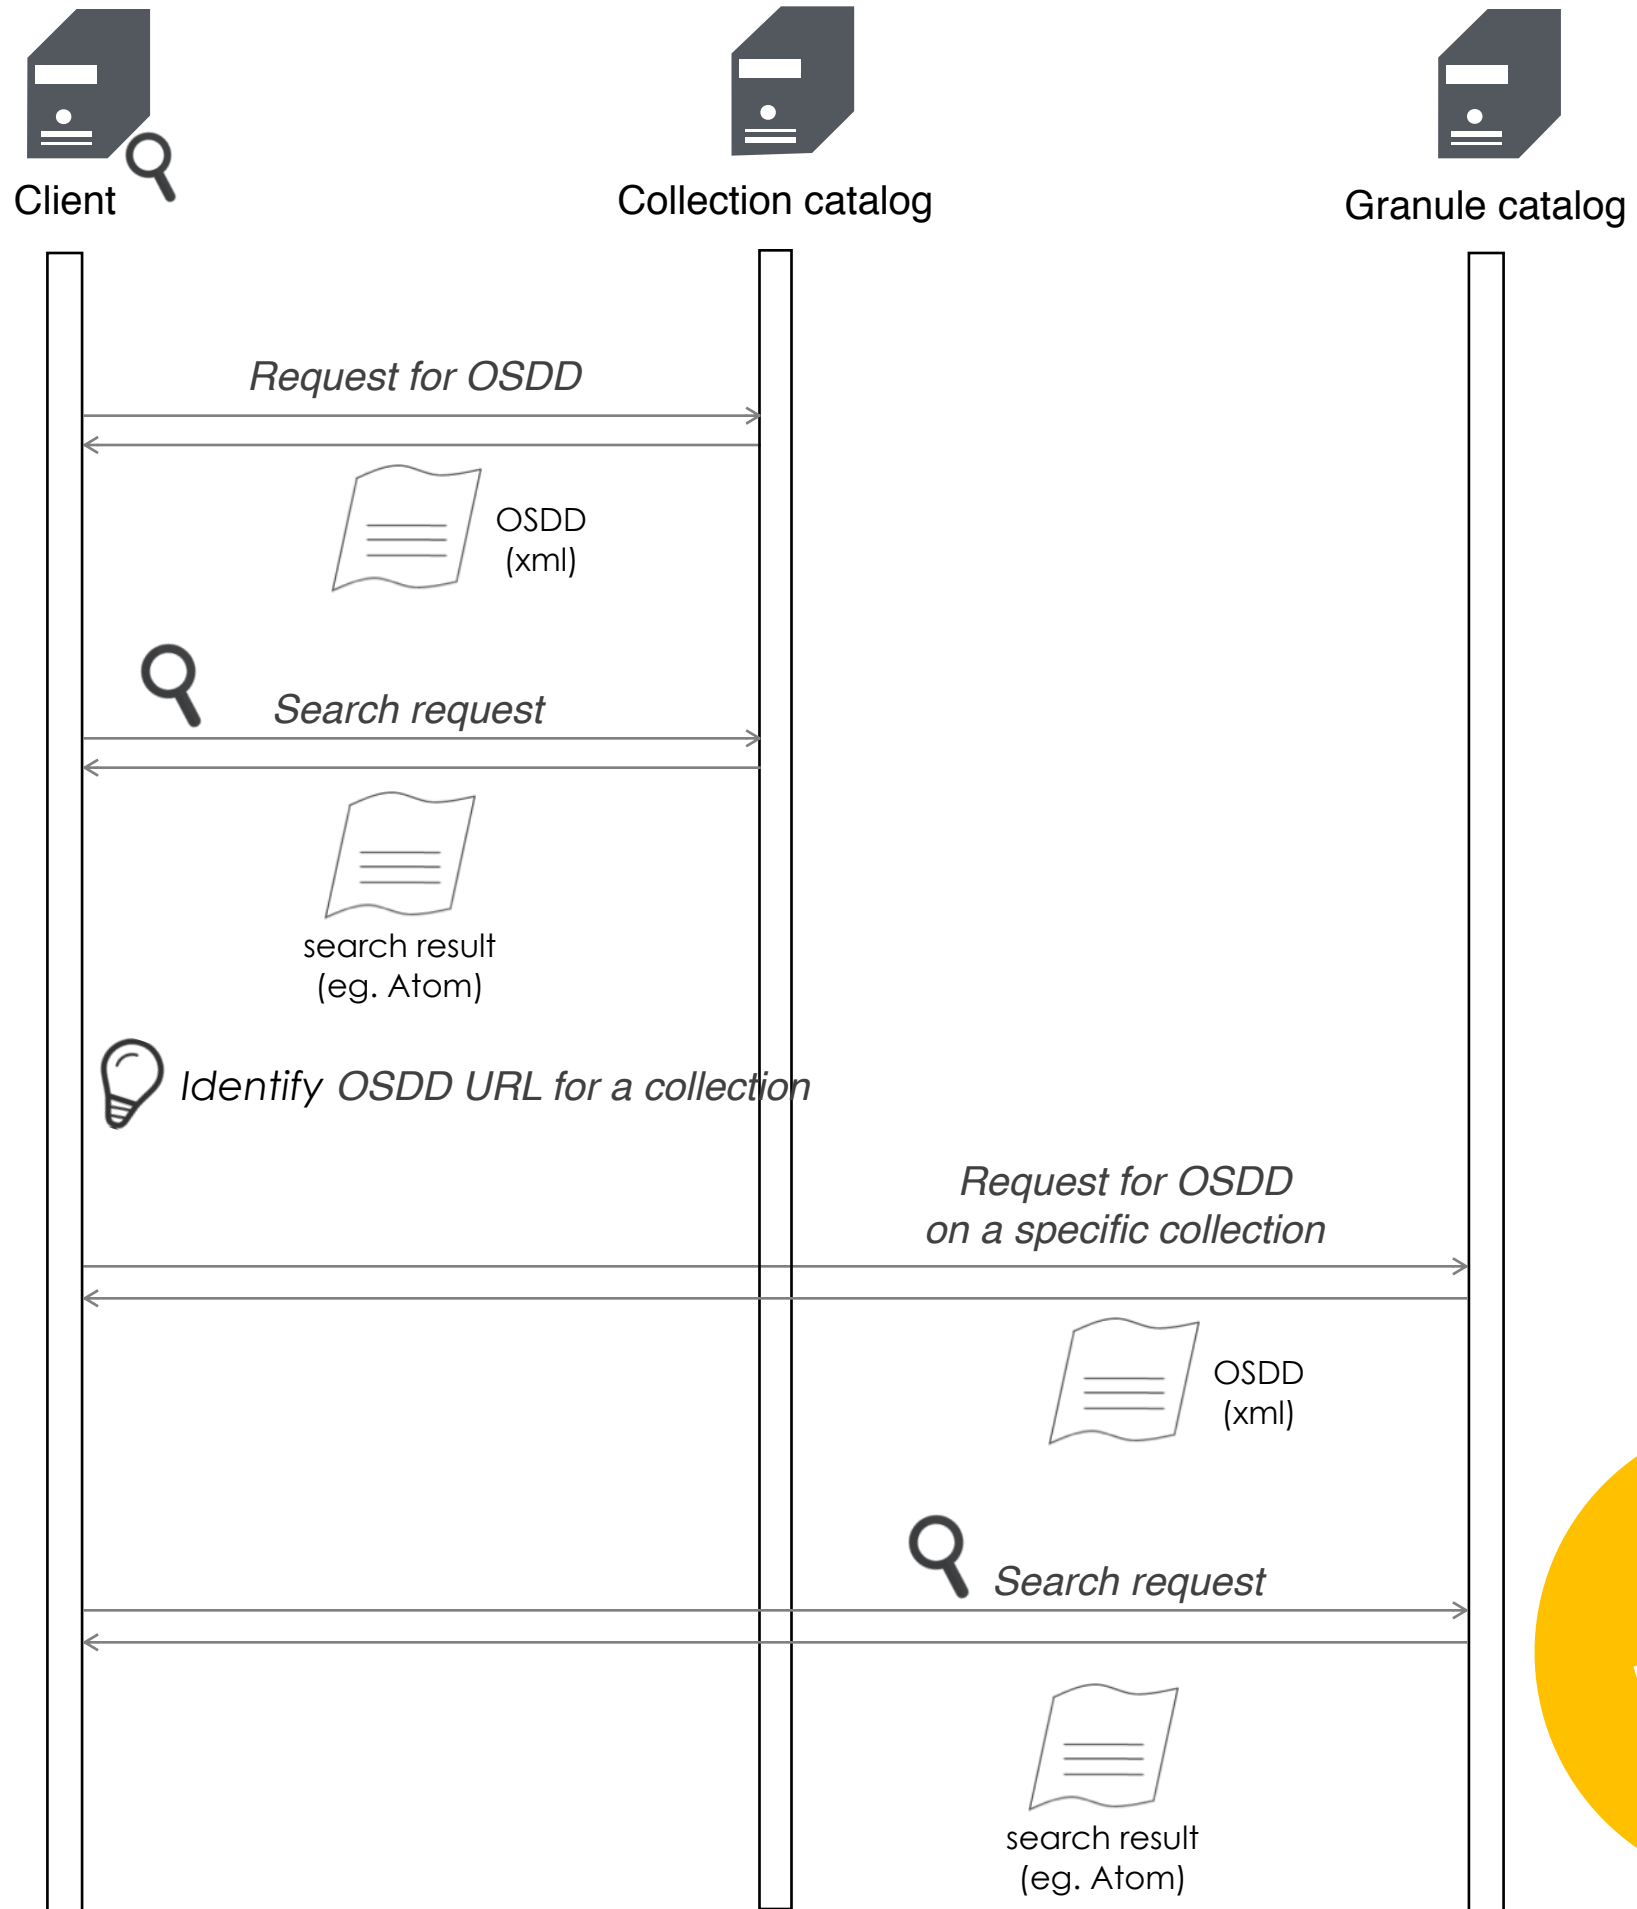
Client

Collection catalog

Granule catalog

Request for OSDD

OSDD
(xml)

Search request

search result
(eg. Atom)

Identify OSDD URL for a collection

Request for OSDD
on a specific collection

OSDD
(xml)

Search request

search result
(eg. Atom)